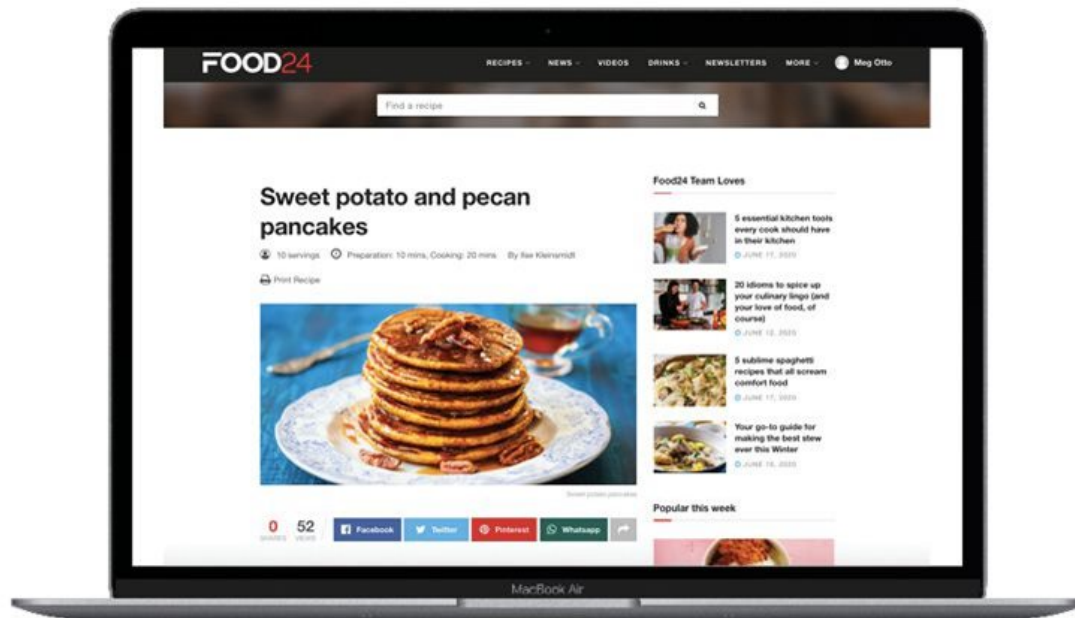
FOOD24

RECIPES NEWS VIDEOS DRINKS NEWSLETTERS MORE Meg Otto

Find a recipe

Sweet potato and pecan pancakes

10 servings Preparation: 10 mins, Cooking: 20 mins By Ilse Kleinschmidt

Print Recipe

Sweet potato pancakes

0 SHARES 52 VIEWS Facebook Twitter Pinterest Whatsapp

Food24 Team Loves

5 essential kitchen tools every cook should have in their kitchen
JUNE 17, 2020

20 idioms to spice up your culinary lingo (and your love of food, of course)
JUNE 12, 2020

5 sublime spaghetti recipes that all scream comfort food
JUNE 17, 2020

Your go-to guide for making the best stew ever this Winter
JUNE 16, 2020

Popular this week

MacBook Air